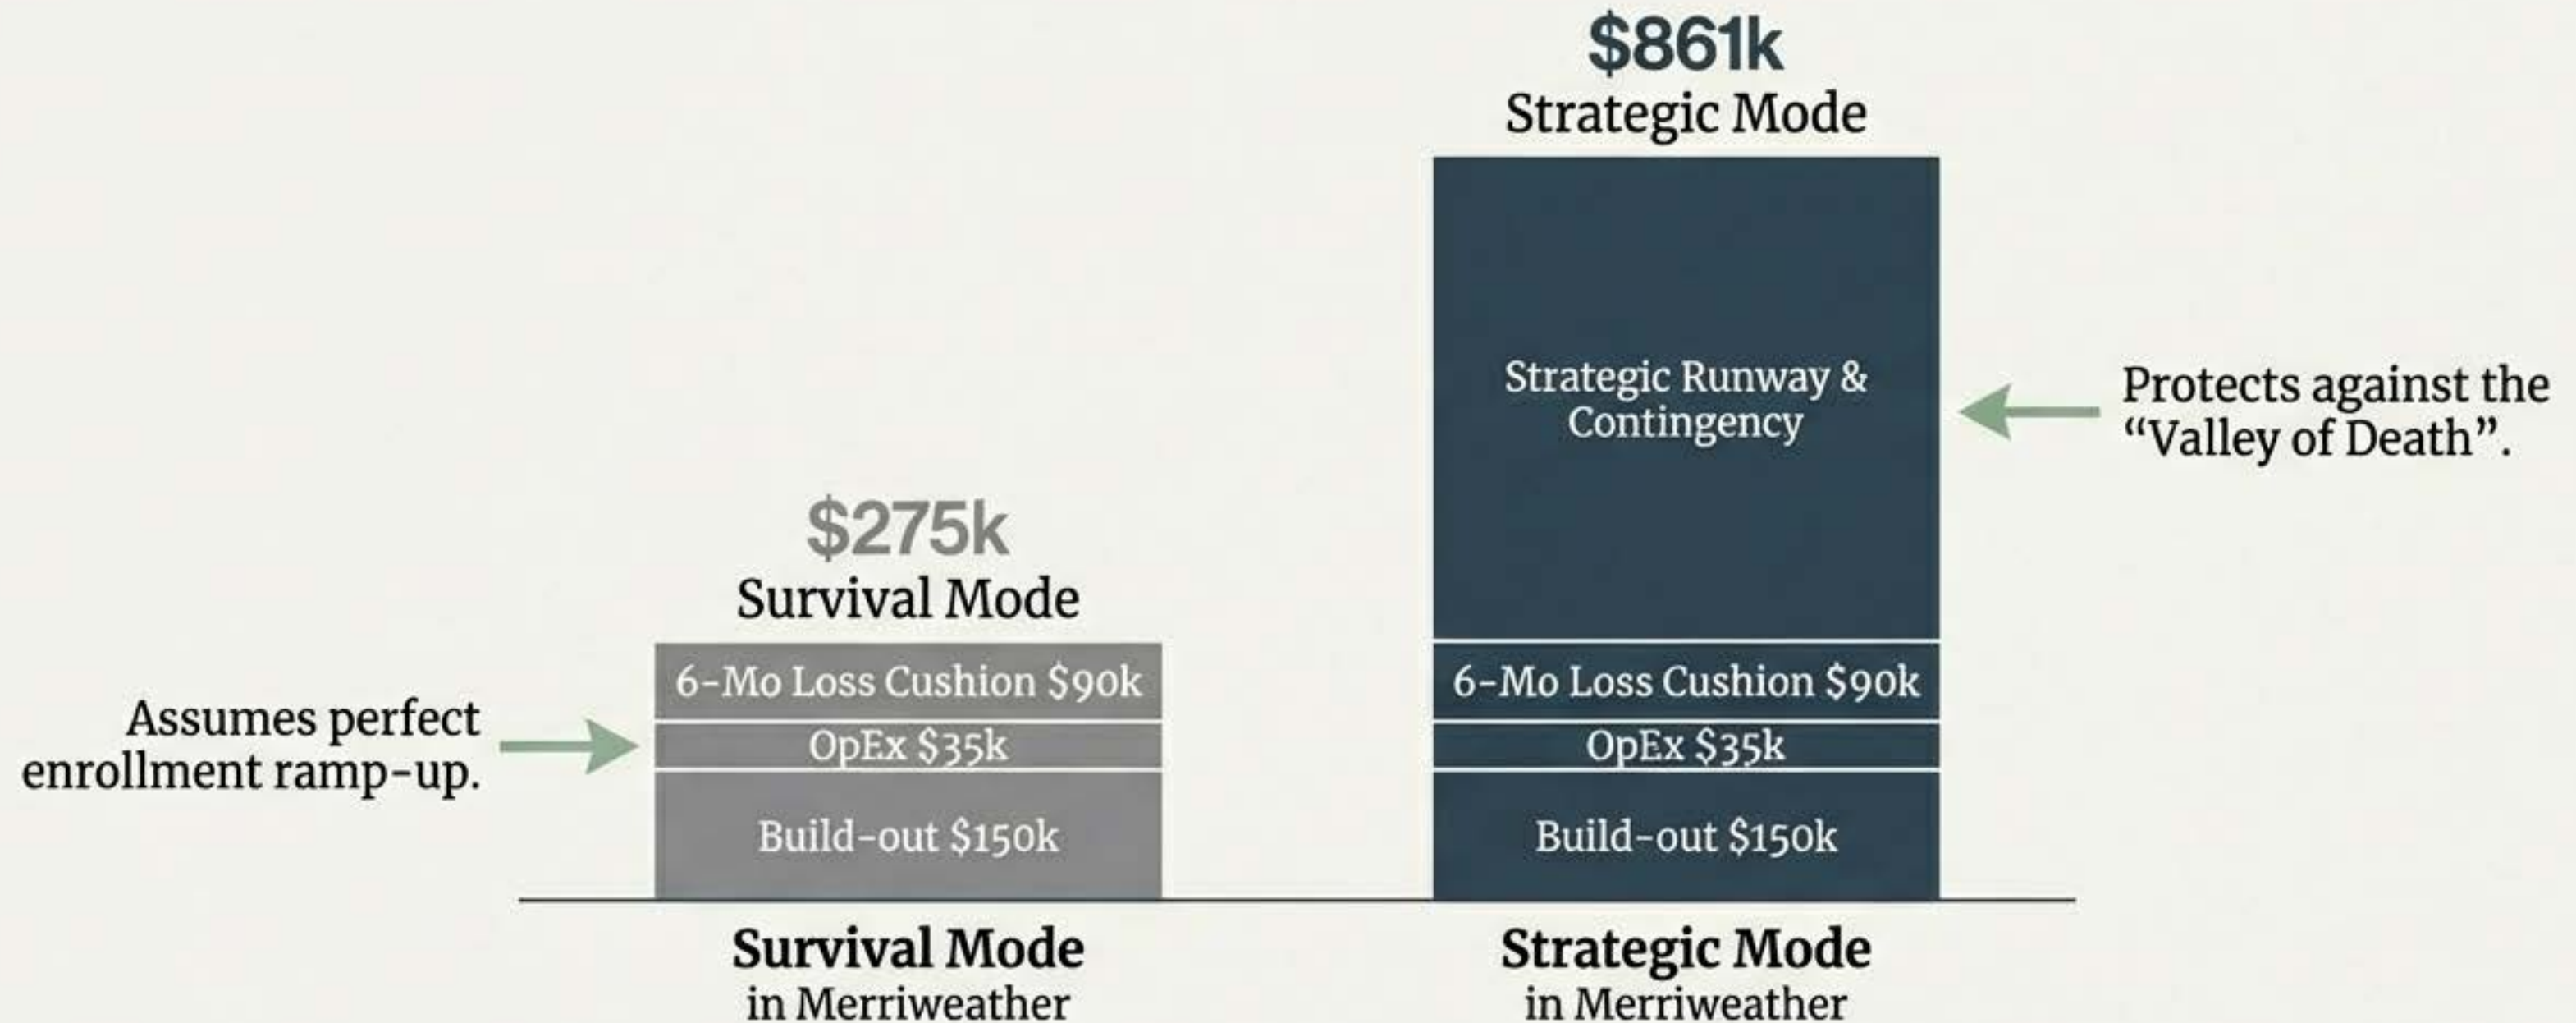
$861k
Strategic Mode

$275k
Survival Mode

Strategic Runway & Contingency

Protects against the "Valley of Death".

6-Mo Loss Cushion $90k
OpEx $35k
Build-out $150k

Assumes perfect enrollment ramp-up.

6-Mo Loss Cushion $90k
OpEx $35k
Build-out $150k

Survival Mode
in Merriweather

Strategic Mode
in Merriweather